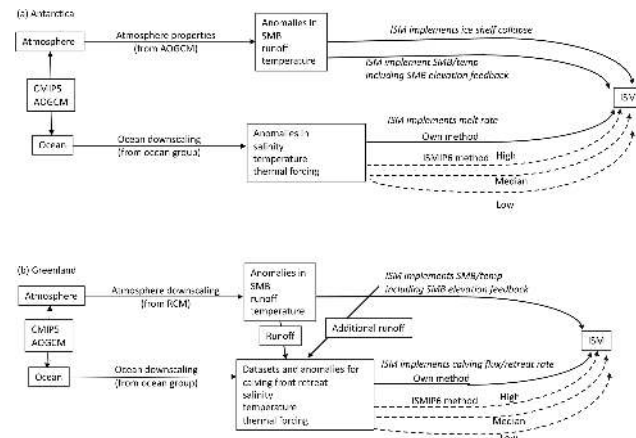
(a) Antarctica

Atmosphere

Atmosphere properties
(from AOGCM)

Anomalies in
SMB
runoff
temperature

ISM implements ice shelf collapse

ISM implement SMB/temp
including SMB elevation feedback

CMIP5
AOGCM

ISM

Ocean

Ocean downscaling
(from ocean group)

Anomalies in
salinity
temperature
thermal forcing

ISM implements melt rate

Own method

ISMIP6 method

High

Median

Low

(b) Greenland

Atmosphere

Atmosphere downscaling
(from RCM)

Anomalies in
SMB
runoff
temperature

ISM implements SMB/temp
including SMB elevation feedback

CMIP5
AOGCM

Runoff

Additional runoff

ISM

Ocean

Ocean downscaling
(from ocean group)

Datasets and anomalies for
calving front retreat
salinity
temperature
thermal forcing

ISM implements calving flux/retreat rate

Own method

ISMIP6 method

High

Median

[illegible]